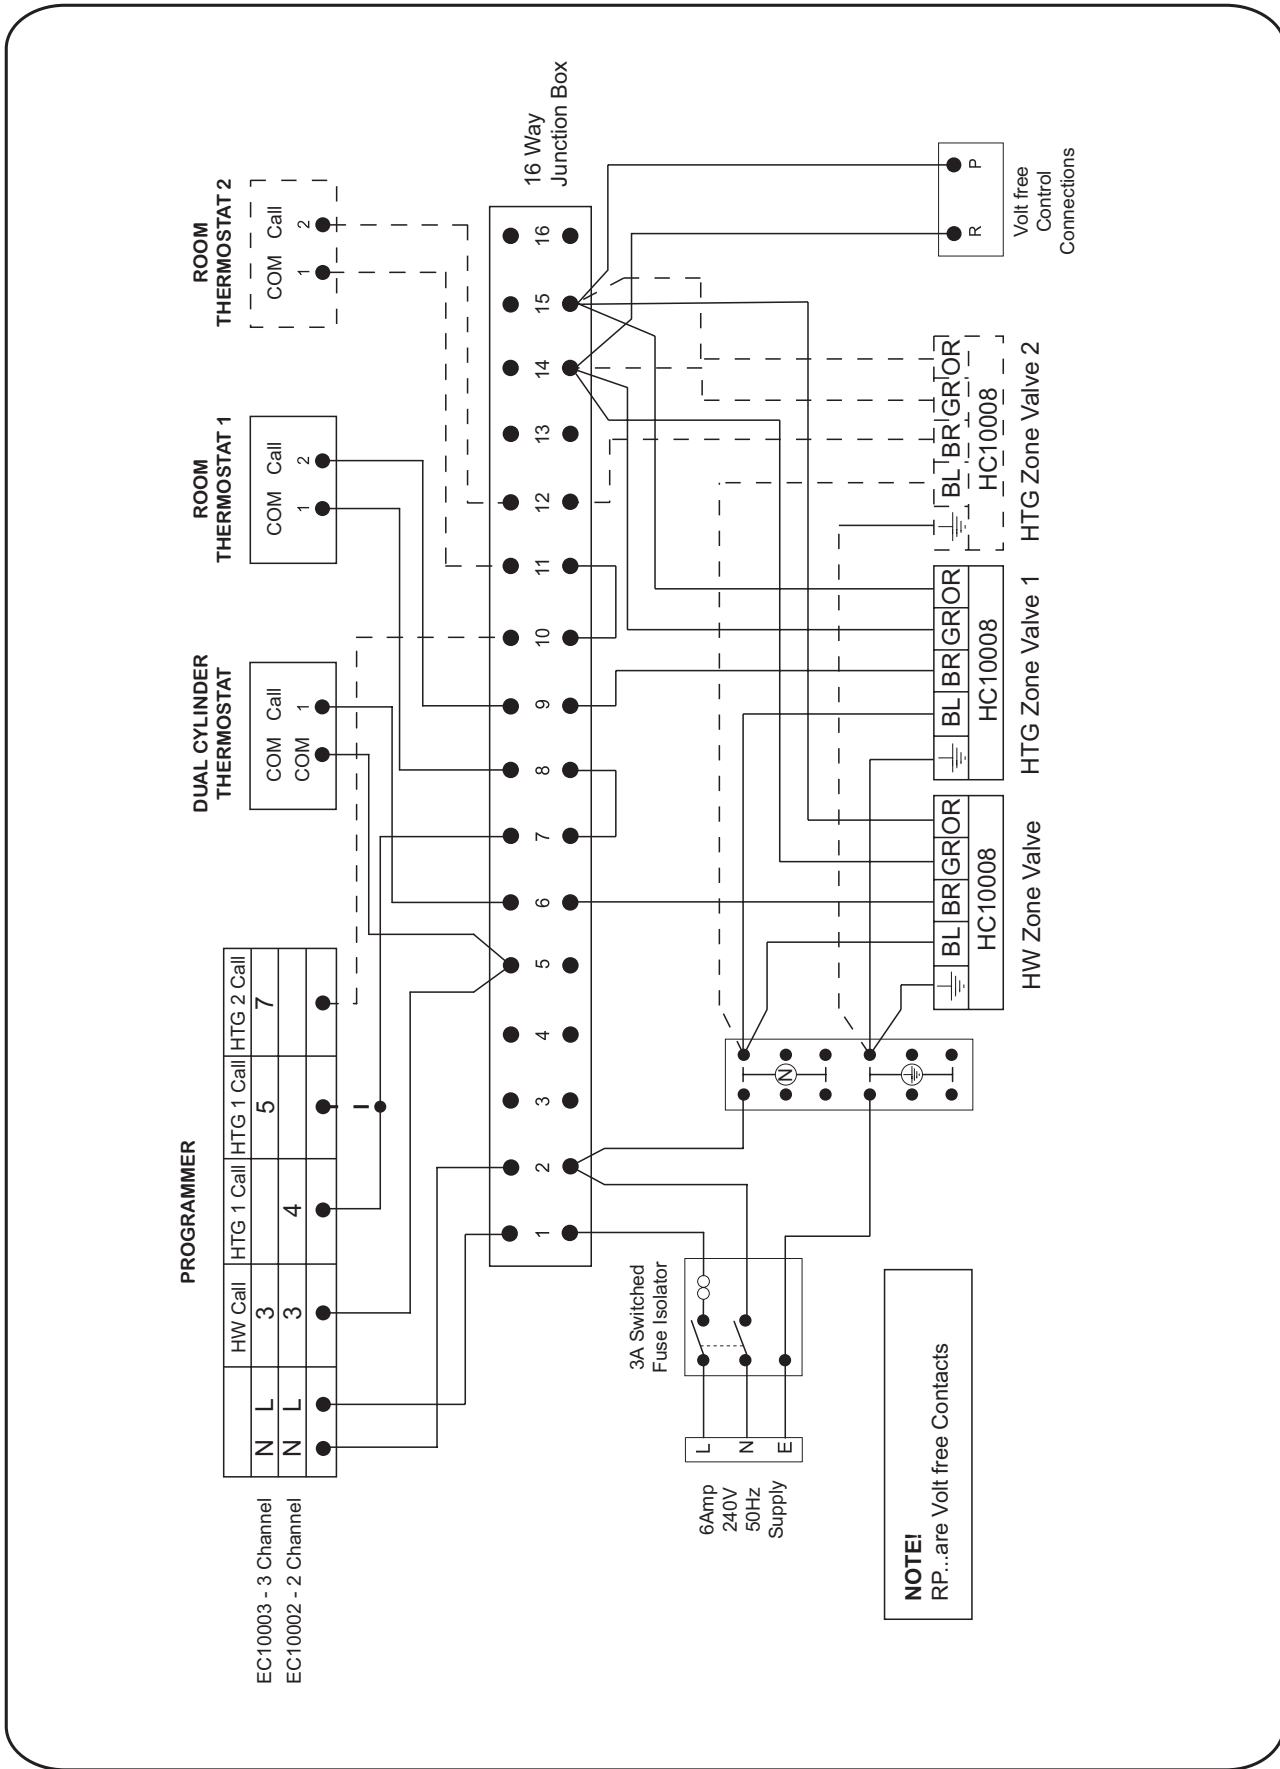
PROGRAMMER

| | HW Call | HTG 1 Call | HTG 1 Call | HTG 2 Call |
|---|---|---|---|---|
| N L | 3 | | 5 | 7 |
| N L | 3 | 4 | | |

EC10003 - 3 Channel
EC10002 - 2 Channel

DUAL CYLINDER THERMOSTAT
COM Call
COM 1

ROOM THERMOSTAT 1
COM Call
1 2

ROOM THERMOSTAT 2
COM Call
1 2

16 Way Junction Box

1 2 3 4 5 6 7 8 9 10 11 12 13 14 15 16

R P
Volt free Control Connections

BL BR GR OR
HC10008
HTG Zone Valve 2

BL BR GR OR
HC10008
HTG Zone Valve 1

BL BR GR OR
HC10008
HW Zone Valve

N

3A Switched Fuse Isolator

L N E
6Amp 240V 50Hz Supply

NOTE!
RP...are Volt free Contacts